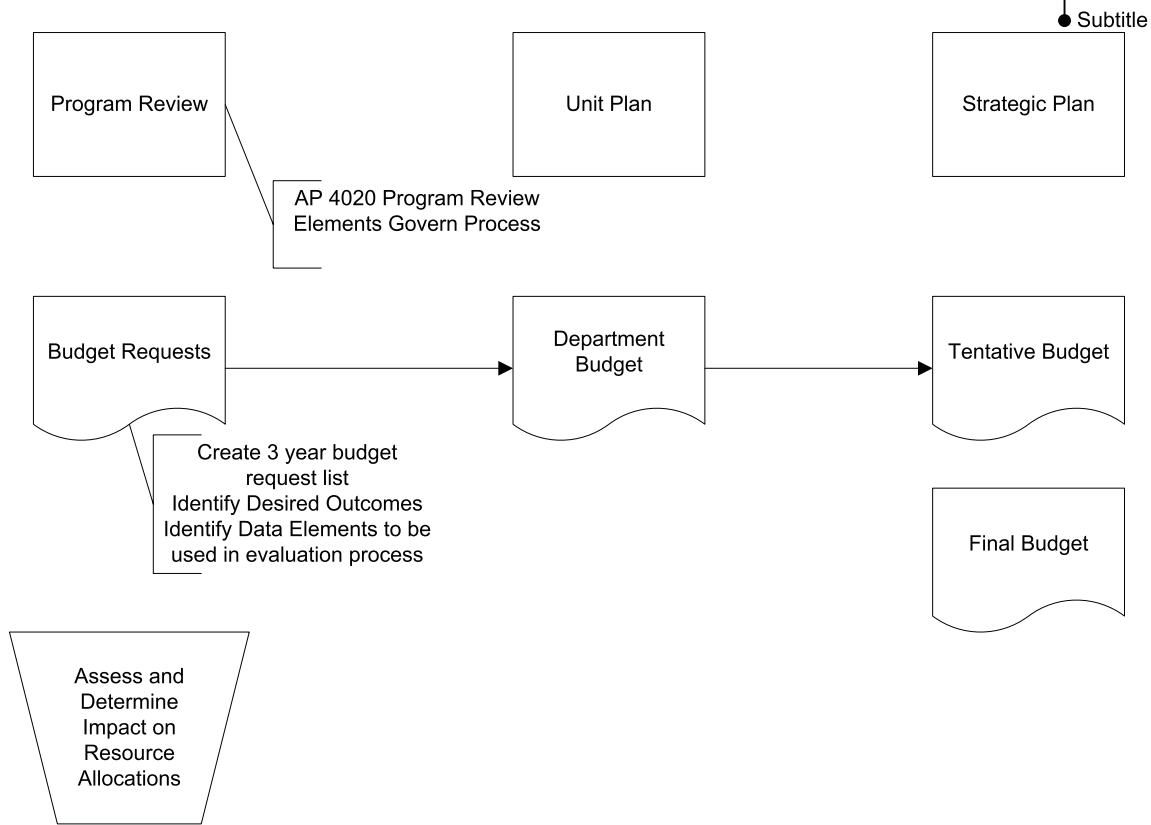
Subtitle

Program Review

Unit Plan

Strategic Plan

AP 4020 Program Review Elements Govern Process

Budget Requests

Department Budget

Tentative Budget

Create 3 year budget request list
Identify Desired Outcomes
Identify Data Elements to be used in evaluation process

Final Budget

Assess and Determine Impact on Resource Allocations